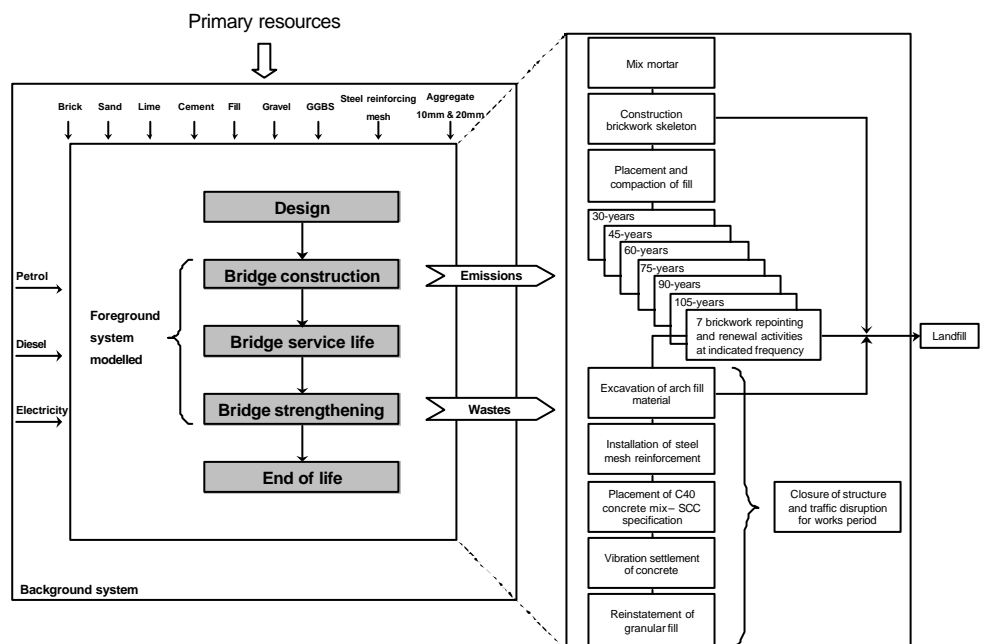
Primary resources

Brick
Sand
Lime
Cement
Fill
Gravel
GGBS
Steel reinforcing mesh
Aggregate 10mm & 20mm

Petrol
Diesel
Electricity

Foreground system modelled

Design
Bridge construction
Bridge service life
Bridge strengthening
End of life

Emissions
Wastes

Background system

Mix mortar
Construction brickwork skeleton
Placement and compaction of fill
30-years
45-years
60-years
75-years
90-years
105-years
7 brickwork repointing and renewal activities at indicated frequency
Landfill
Excavation of arch fill material
Installation of steel mesh reinforcement
Placement of C40 concrete mix – SCC specification
Vibration settlement of concrete
Reinstatement of granular fill
Closure of structure and traffic disruption for works period